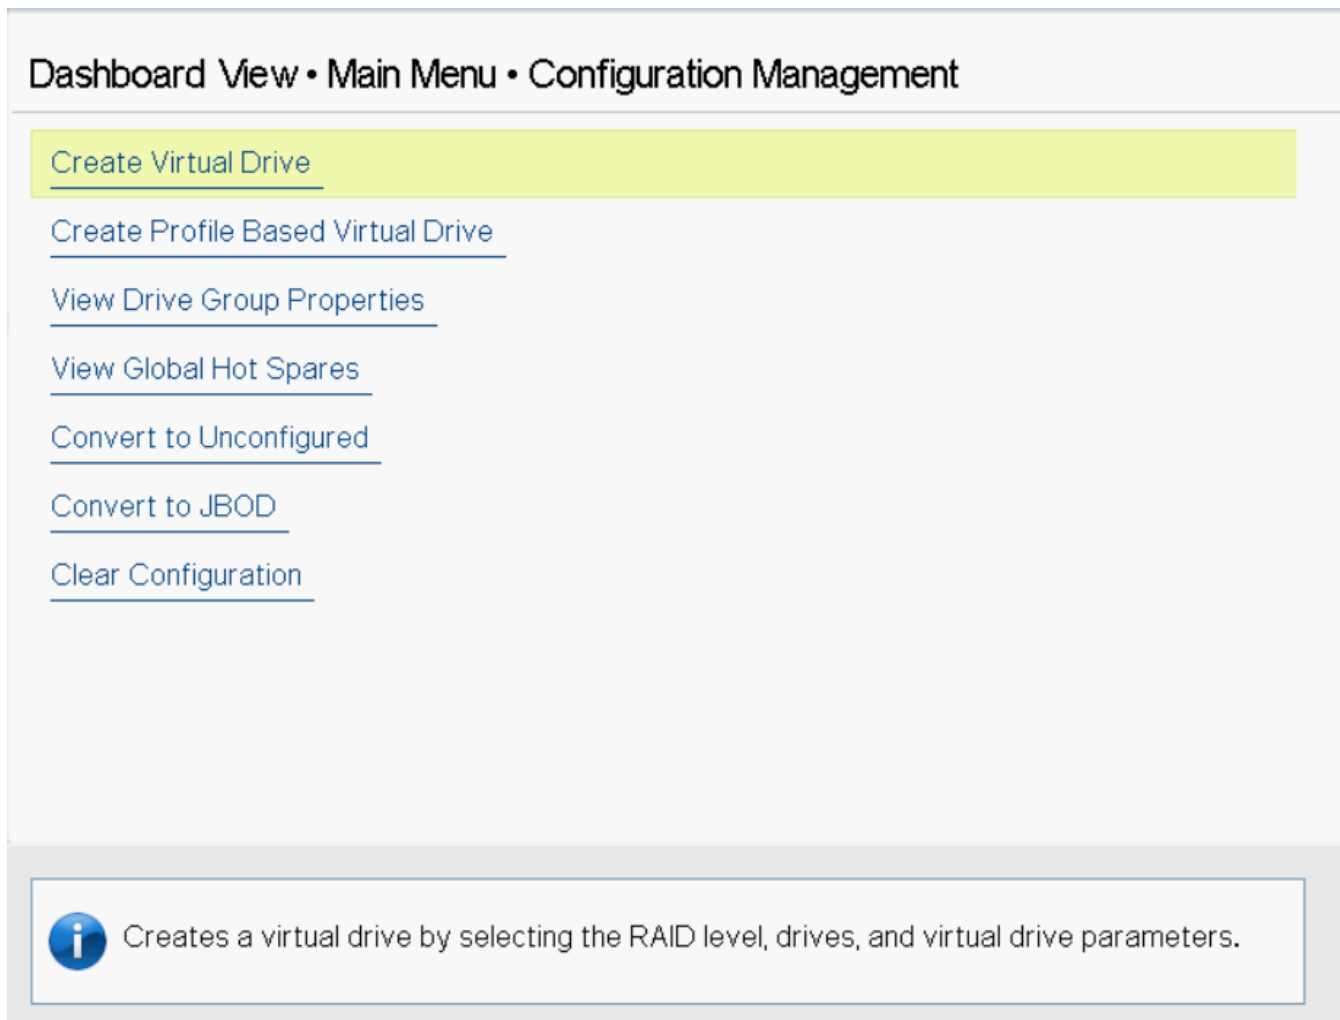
Dashboard View • Main Menu • Configuration Management

Create Virtual Drive

Create Profile Based Virtual Drive

View Drive Group Properties

View Global Hot Spares

Convert to Unconfigured

Convert to JBOD

Clear Configuration

Creates a virtual drive by selecting the RAID level, drives, and virtual drive parameters.